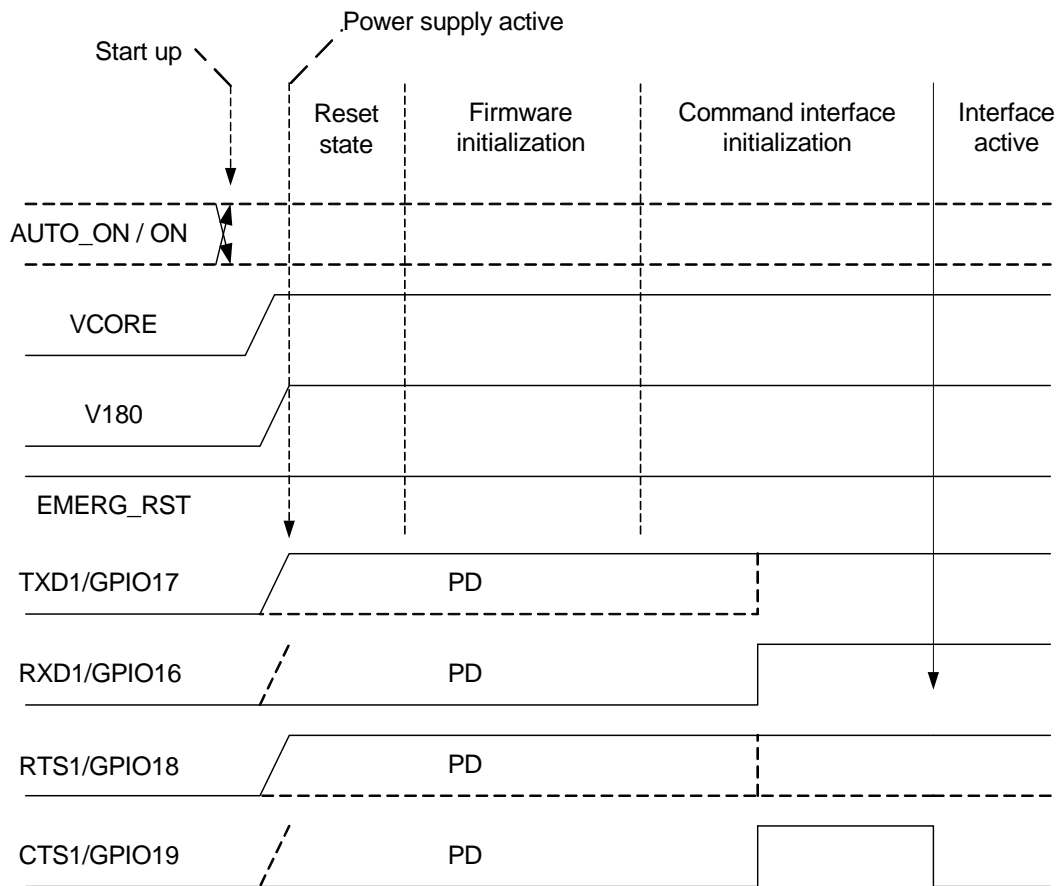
Power supply active

Start up

Reset state

Firmware initialization

Command interface initialization

Interface active

AUTO_ON / ON

VCORE

V180

EMERG_RST

TXD1/GPIO17

PD

RXD1/GPIO16

PD

RTS1/GPIO18

PD

CTS1/GPIO19

PD